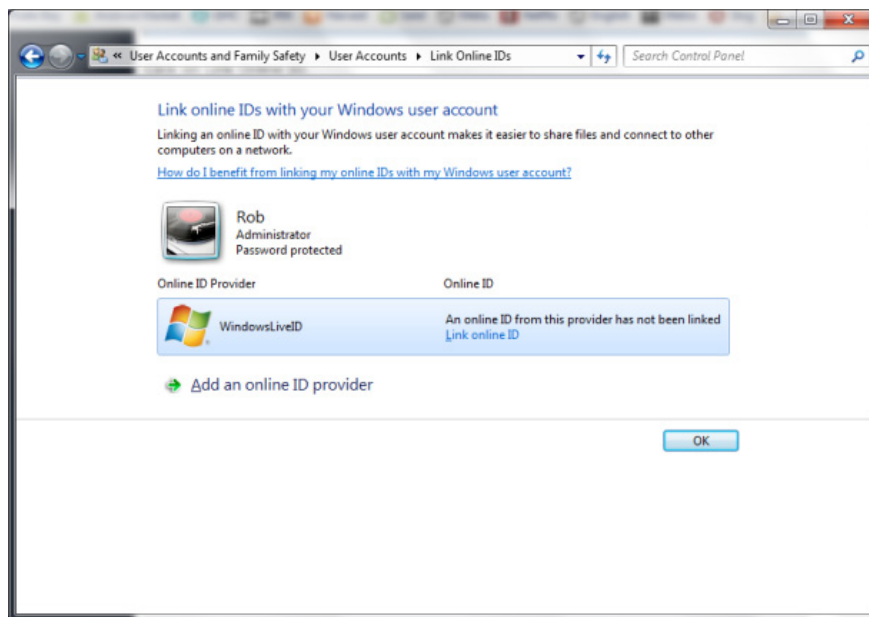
« User Accounts and Family Safety ▸ User Accounts ▸ Link Online IDs

Search Control Panel

Link online IDs with your Windows user account

Linking an online ID with your Windows user account makes it easier to share files and connect to other computers on a network.

How do I benefit from linking my online IDs with my Windows user account?

Rob
Administrator
Password protected

| Online ID Provider | Online ID |
|---|---|
| WindowsLiveID | An online ID from this provider has not been linked<br>Link online ID |

Add an online ID provider

OK